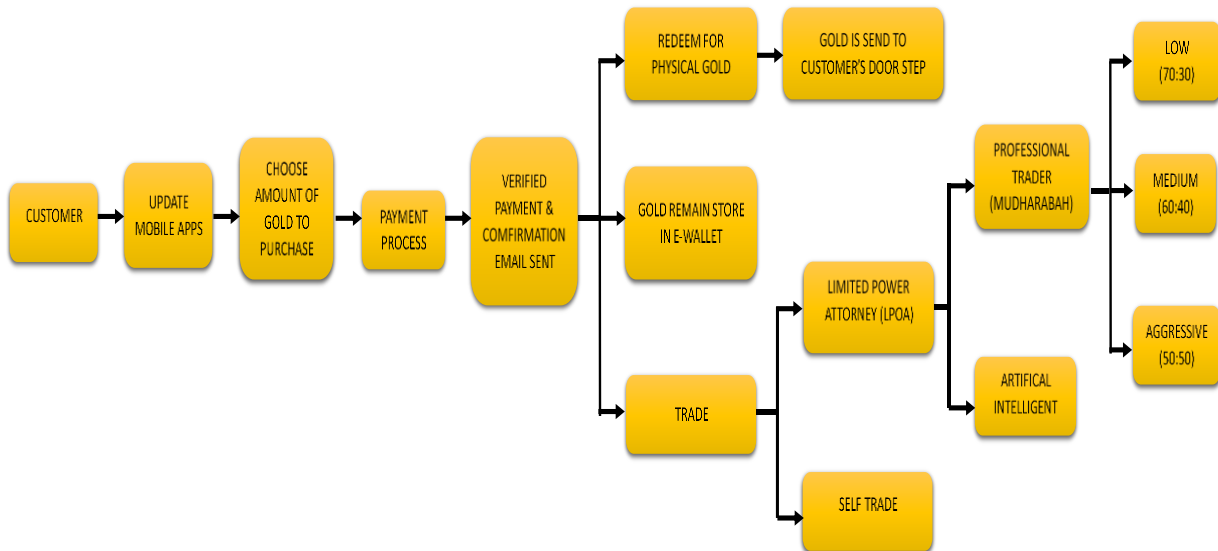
CUSTOMER

UPDATE MOBILE APPS

CHOOSE AMOUNT OF GOLD TO PURCHASE

PAYMENT PROCESS

VERIFIED PAYMENT & COMFIRMATION EMAIL SENT

REDEEM FOR PHYSICAL GOLD

GOLD IS SEND TO CUSTOMER'S DOOR STEP

GOLD REMAIN STORE IN E-WALLET

TRADE

LIMITED POWER ATTORNEY (LPOA)

SELF TRADE

PROFESSIONAL TRADER (MUDHARABAH)

ARTIFICAL INTELLIGENT

LOW (70:30)

MEDIUM (60:40)

AGGRESSIVE (50:50)